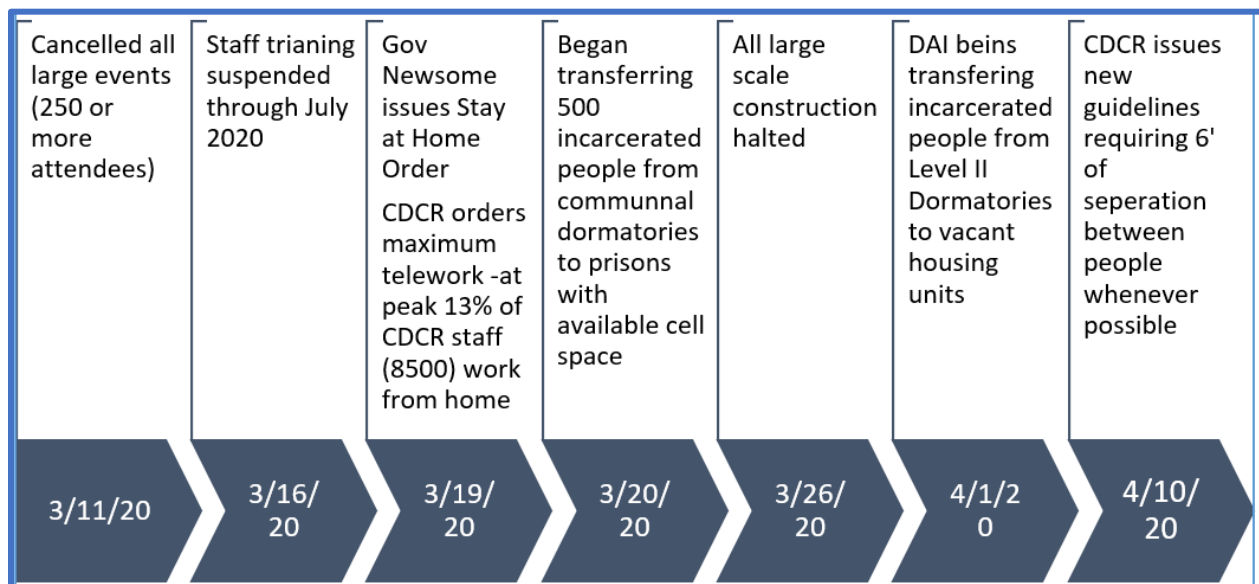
Cancelled all large events (250 or more attendees)

Staff trianing suspended through July 2020

Gov Newsome issues Stay at Home Order

CDCR orders maximum telework -at peak 13% of CDCR staff (8500) work from home

Began transferring 500 incarcerated people from communnal dormatories to prisons with available cell space

All large scale construction halted

DAI beins transfering incarcerated people from Level II Dormatories to vacant housing units

CDCR issues new guidelines requiring 6' of seperation between people whenever possible

3/11/20

3/16/20

3/19/20

3/20/20

3/26/20

4/1/20

4/10/20